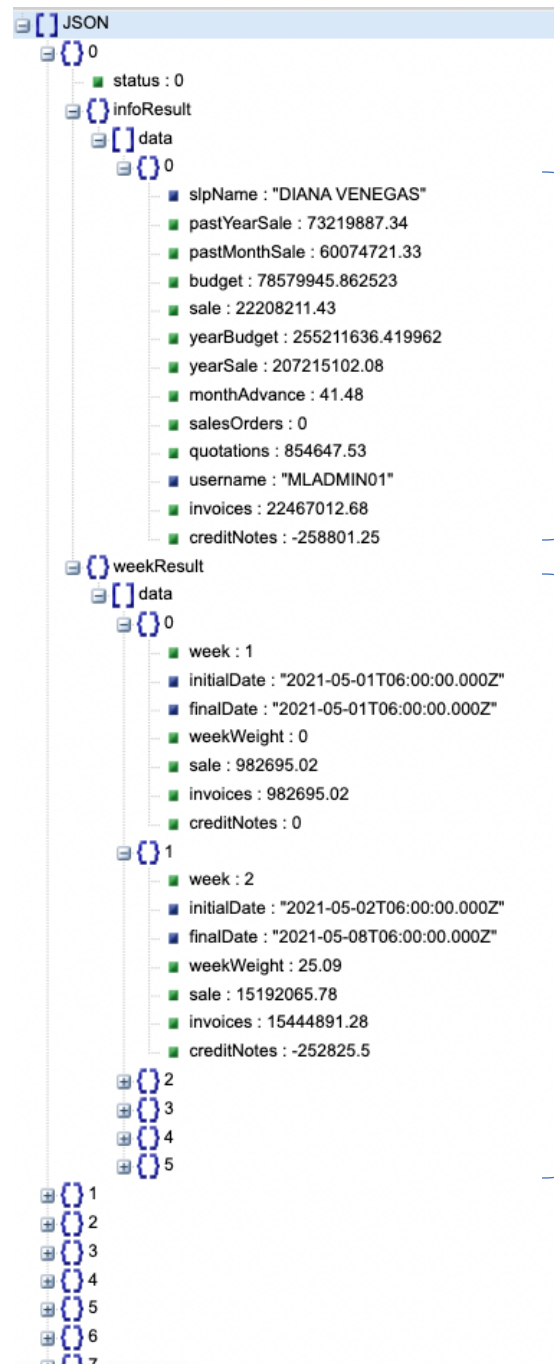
[ ] JSON
{ } 0
status : 0
{ } infoResult
[ ] data
{ } 0
slpName : "DIANA VENEGAS"
pastYearSale : 73219887.34
pastMonthSale : 60074721.33
budget : 78579945.862523
sale : 22208211.43
yearBudget : 255211636.419962
yearSale : 207215102.08
monthAdvance : 41.48
salesOrders : 0
quotations : 854647.53
username : "MLADMIN01"
invoices : 22467012.68
creditNotes : -258801.25
{ } weekResult
[ ] data
{ } 0
week : 1
initialDate : "2021-05-01T06:00:00.000Z"
finalDate : "2021-05-01T06:00:00.000Z"
weekWeight : 0
sale : 982695.02
invoices : 982695.02
creditNotes : 0
{ } 1
week : 2
initialDate : "2021-05-02T06:00:00.000Z"
finalDate : "2021-05-08T06:00:00.000Z"
weekWeight : 25.09
sale : 15192065.78
invoices : 15444891.28
creditNotes : -252825.5
{ } 2
{ } 3
{ } 4
{ } 5
{ } 1
{ } 2
{ } 3
{ } 4
{ } 5
{ } 6
{ } 7